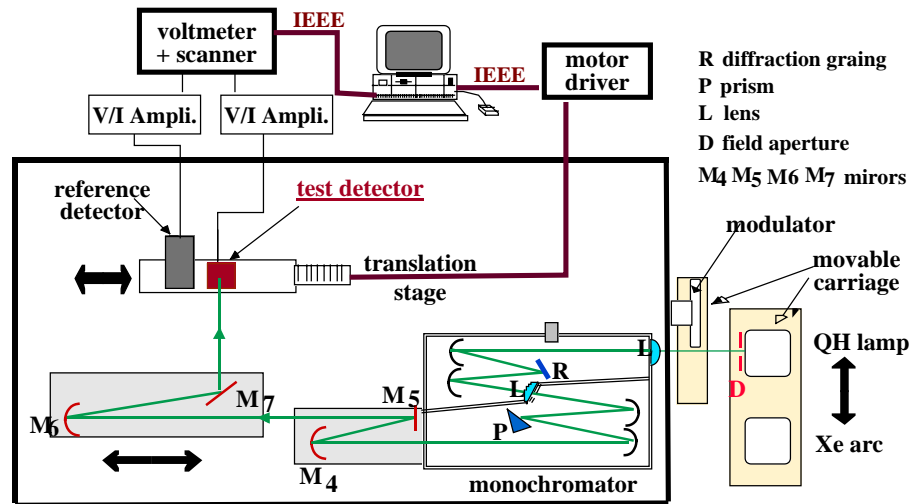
voltmeter + scanner

IEEE

IEEE

motor driver

R diffraction graing
P prism
L lens
D field aperture
$M_4$ $M_5$ M6 $M_7$ mirors

V/I Ampli.

V/I Ampli.

reference detector

test detector

translation stage

modulator

movable carriage

QH lamp

Xe arc

L

R

L

D

P

$M_5$

$M_7$

$M_6$

$M_4$

monochromator